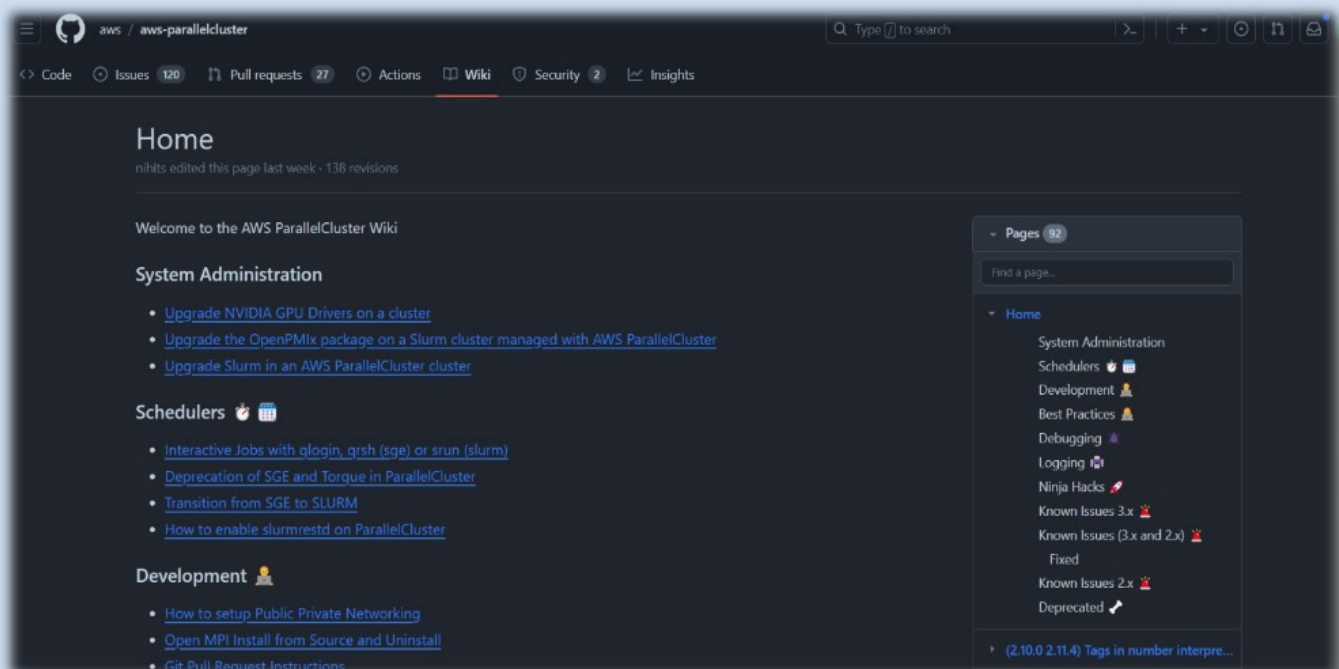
aws / aws-parallelcluster

Type / to search

Code Issues 120 Pull requests 27 Actions Wiki Security 2 Insights

Home

nihits edited this page last week · 138 revisions

Welcome to the AWS ParallelCluster Wiki

System Administration

- Upgrade NVIDIA GPU Drivers on a cluster
- Upgrade the OpenPMIx package on a Slurm cluster managed with AWS ParallelCluster
- Upgrade Slurm in an AWS ParallelCluster cluster

Schedulers

- Interactive Jobs with qlogin, qrsh (sge) or srun (slurm)
- Deprecation of SGE and Torque in ParallelCluster
- Transition from SGE to SLURM
- How to enable slurmrestd on ParallelCluster

Development

- How to setup Public Private Networking
- Open MPI Install from Source and Uninstall
- Git Pull Request Instructions

Pages 92

Find a page...

Home
System Administration
Schedulers
Development
Best Practices
Debugging
Logging
Ninja Hacks
Known Issues 3.x
Known Issues (3.x and 2.x)
Fixed
Known Issues 2.x
Deprecated

(2.10.0 2.11.4) Tags in number interpre...